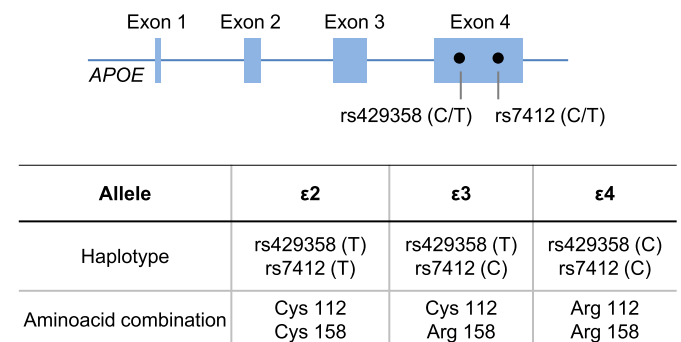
Exon 1 Exon 2 Exon 3 Exon 4

APOE

rs429358 (C/T) rs7412 (C/T)

| Allele | ε2 | ε3 | ε4 |
|---|---|---|---|
| Haplotype | rs429358 (T) rs7412 (T) | rs429358 (T) rs7412 (C) | rs429358 (C) rs7412 (C) |
| Aminoacid combination | Cys 112 Cys 158 | Cys 112 Arg 158 | Arg 112 Arg 158 |